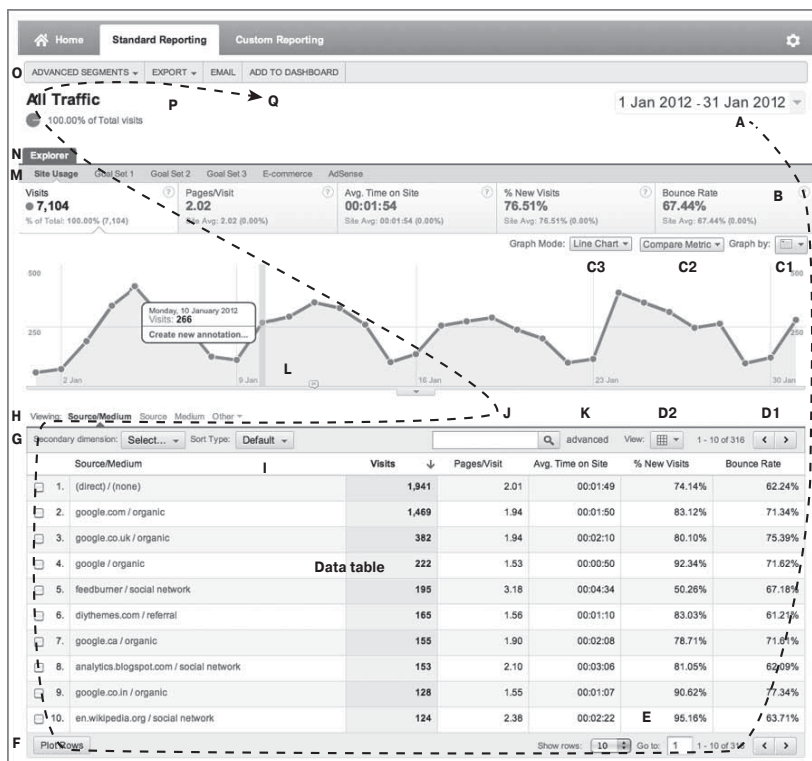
Home Standard Reporting Custom Reporting

O ADVANCED SEGMENTS EXPORT EMAIL ADD TO DASHBOARD

All Traffic P Q

100.00% of Total visits

1 Jan 2012 - 31 Jan 2012

A

N Explorer

M Site Usage Goal Set 1 Goal Set 2 Goal Set 3 E-commerce AdSense

| Visits | Pages/Visit | Avg. Time on Site | % New Visits | Bounce Rate |
|---|---|---|---|---|
| 7,104 | 2.02 | 00:01:54 | 76.51% | 67.44% |
| % of Total: 100.00% (7,104) | Site Avg: 2.02 (0.00%) | Site Avg: 00:01:54 (0.00%) | Site Avg: 76.51% (0.00%) | Site Avg: 67.44% (0.00%) |

B

Graph Mode: Line Chart Compare Metric Graph by:

C3 C2 C1

500 500

Monday, 10 January 2012
Visits: 266
Create new annotation...

250 250

L

2 Jan 9 Jan 16 Jan 23 Jan 30 Jan

H Viewing: Source/Medium Source Medium Other

J K D2 D1

G Secondary dimension: Select... Sort Type: Default advanced View: 1 - 10 of 316

I

| | Source/Medium | Visits | Pages/Visit | Avg. Time on Site | % New Visits | Bounce Rate |
|---|---|---|---|---|---|---|
| 1. | (direct) / (none) | 1,941 | 2.01 | 00:01:49 | 74.14% | 62.24% |
| 2. | google.com / organic | 1,469 | 1.94 | 00:01:50 | 83.12% | 71.34% |
| 3. | google.co.uk / organic | 382 | 1.94 | 00:02:10 | 80.10% | 75.39% |
| 4. | google / organic | 222 | 1.53 | 00:00:50 | 92.34% | 71.62% |
| 5. | feedburner / social network | 195 | 3.18 | 00:04:34 | 50.26% | 67.18% |
| 6. | diythemes.com / referral | 165 | 1.56 | 00:01:10 | 83.03% | 61.21% |
| 7. | google.ca / organic | 155 | 1.90 | 00:02:08 | 78.71% | 71.61% |
| 8. | analytics.blogspot.com / social network | 153 | 2.10 | 00:03:06 | 81.05% | 62.09% |
| 9. | google.co.in / organic | 128 | 1.55 | 00:01:07 | 90.62% | 77.34% |
| 10. | en.wikipedia.org / social network | 124 | 2.38 | 00:02:22 | 95.16% | 63.71% |

Data table

E

F Plot Rows Show rows: 10 Go to: 1 1 - 10 of 316